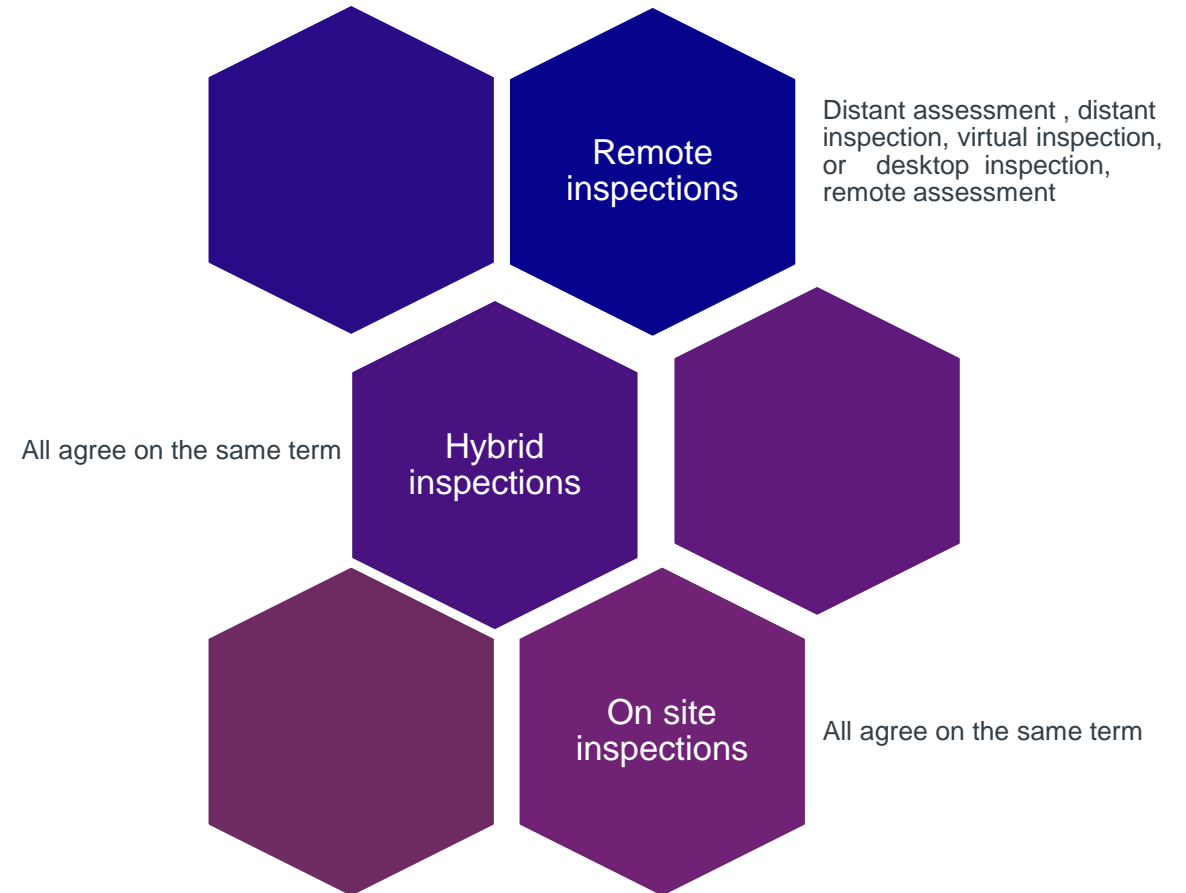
Remote inspections

Distant assessment , distant inspection, virtual inspection, or desktop inspection, remote assessment

All agree on the same term

Hybrid inspections

On site inspections

All agree on the same term